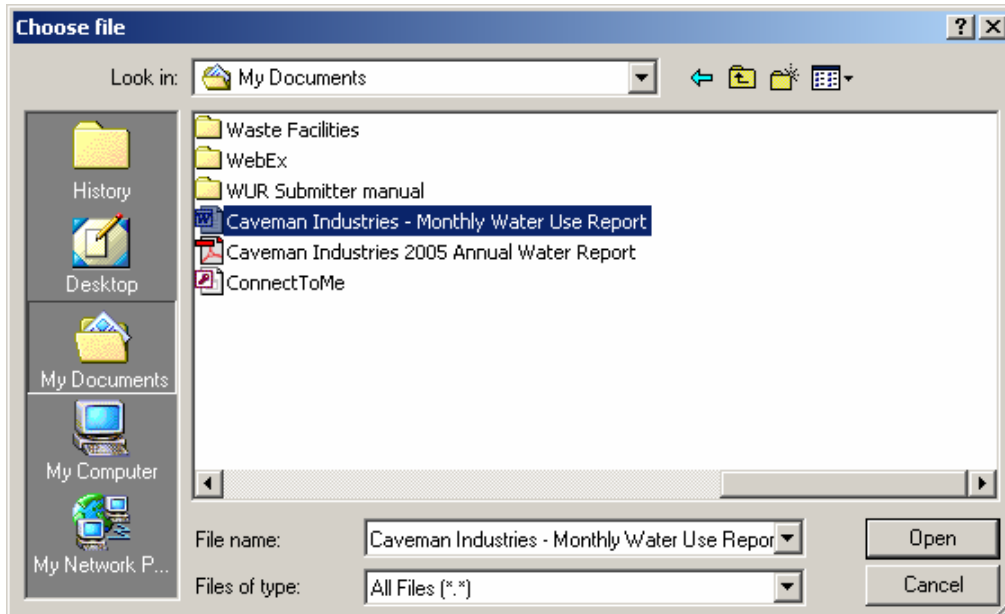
Choose file

?

Look in: My Documents

History

Desktop

My Documents

My Computer

My Network P...

Waste Facilities

WebEx

WUR Submitter manual

Caveman Industries - Monthly Water Use Report

Caveman Industries 2005 Annual Water Report

ConnectToMe

File name: Caveman Industries - Monthly Water Use Repor

Files of type: All Files (*.*)

Open

Cancel